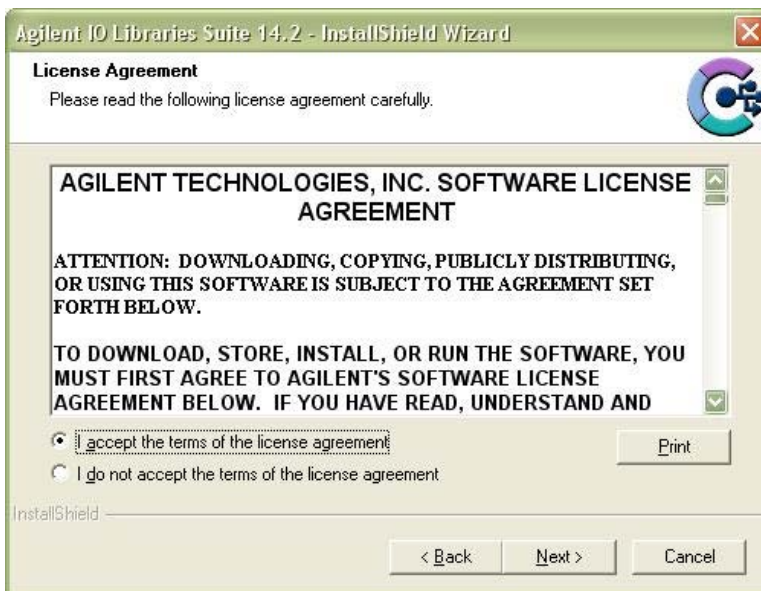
Agilent IO Libraries Suite 14.2 - InstallShield Wizard

License Agreement

Please read the following license agreement carefully.

AGILENT TECHNOLOGIES, INC. SOFTWARE LICENSE AGREEMENT

ATTENTION: DOWNLOADING, COPYING, PUBLICLY DISTRIBUTING, OR USING THIS SOFTWARE IS SUBJECT TO THE AGREEMENT SET FORTH BELOW.

TO DOWNLOAD, STORE, INSTALL, OR RUN THE SOFTWARE, YOU MUST FIRST AGREE TO AGILENT'S SOFTWARE LICENSE AGREEMENT BELOW. IF YOU HAVE READ, UNDERSTAND AND

I accept the terms of the license agreement

I do not accept the terms of the license agreement

Print

InstallShield

< Back

Next >

Cancel